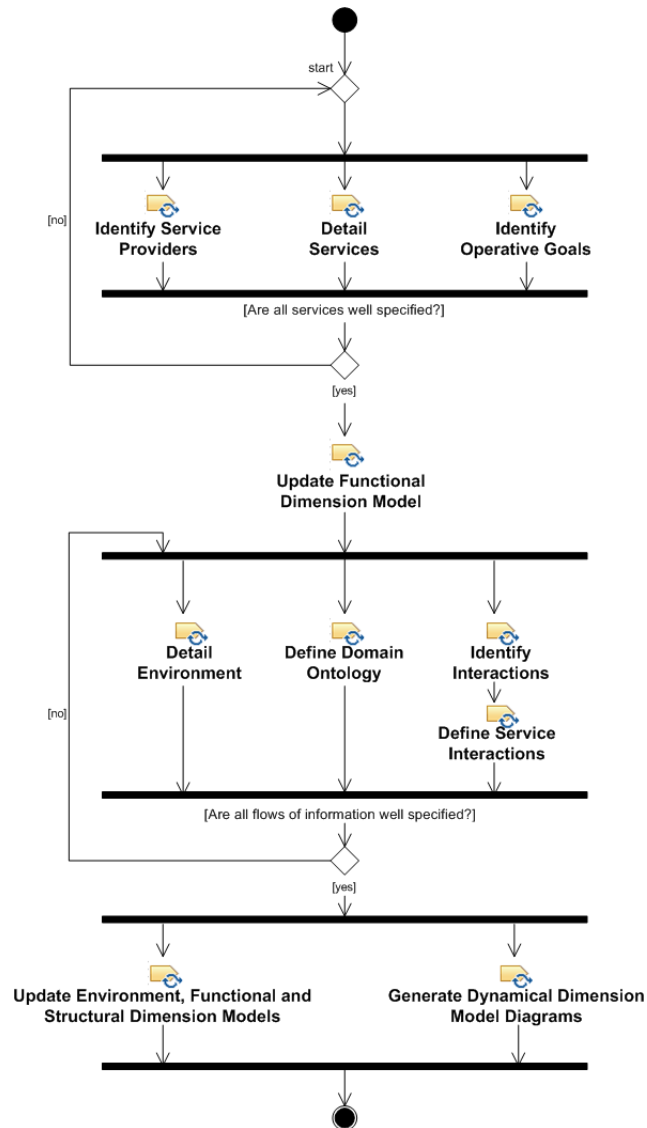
start

[no]

Identify Service Providers

Detail Services

Identify Operative Goals

[Are all services well specified?]

[yes]

Update Functional Dimension Model

[no]

Detail Environment

Define Domain Ontology

Identify Interactions

Define Service Interactions

[Are all flows of information well specified?]

[yes]

Update Environment, Functional and Structural Dimension Models

Generate Dynamical Dimension Model Diagrams